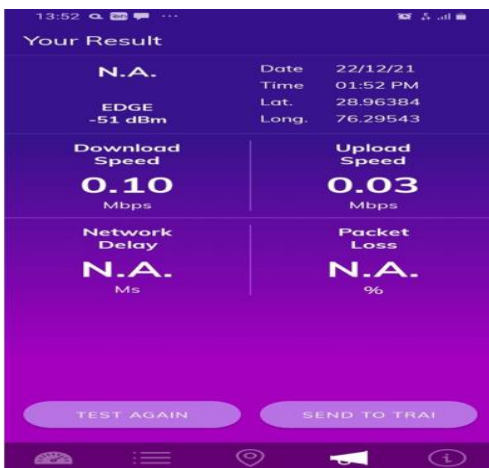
13:52

Your Result

N.A.

EDGE
-51 dBm

| Date | 22/12/21 |
|---|---|
| Time | 01:52 PM |
| Lat. | 28.96384 |
| Long. | 76.29543 |

Download Speed
0.10
Mbps

Upload Speed
0.03
Mbps

Network Delay
N.A.
Ms

Packet Loss
N.A.
%

TEST AGAIN

SEND TO TRAI